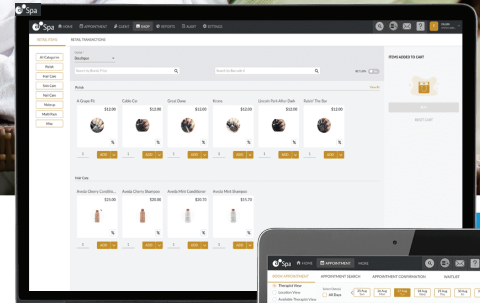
Spa

HOME APPOINTMENT CLIENT SHOP REPORTS AUDIT SETTINGS

RETAIL ITEMS RETAIL TRANSACTIONS

All Categories
Abrade
Hair Care
Skin Care
Nail Care
Makeup
Multi Nutri
Misc

Boutique

Search by Brand Price
Search by Barcode

Abrade

A Guppy Fit $12.00
Cable Co $12.00
Deck Deep $12.00
Arrow $10.00
Lincoln Park After Dark $12.00
Rebel The Bar $12.00

Hair Care

Aveda Cherry Conditio... $21.00
Aveda Cherry Shampoo $20.00
Aveda Mint Conditioner $20.70
Aveda Mint Shampoo $15.70

ITEMS ADDED TO CART

Spa

HOME APPOINTMENT MORE

BOOK APPOINTMENT APPOINTMENT SEARCH APPOINTMENT CONFIRMATION WAITLIST

Therapist View
Location View
Available Therapist View

All Days